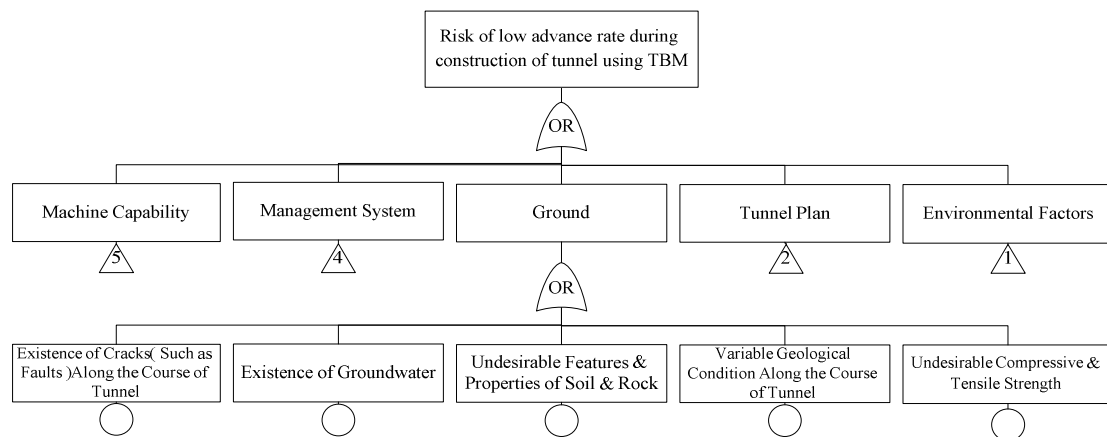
Risk of low advance rate during construction of tunnel using TBM

OR

Machine Capability

5

Management System

4

Ground

Tunnel Plan

2

Environmental Factors

1

OR

Existence of Cracks( Such as Faults )Along the Course of Tunnel

Existence of Groundwater

Undesirable Features & Properties of Soil & Rock

Variable Geological Condition Along the Course of Tunnel

Undesirable Compressive & Tensile Strength